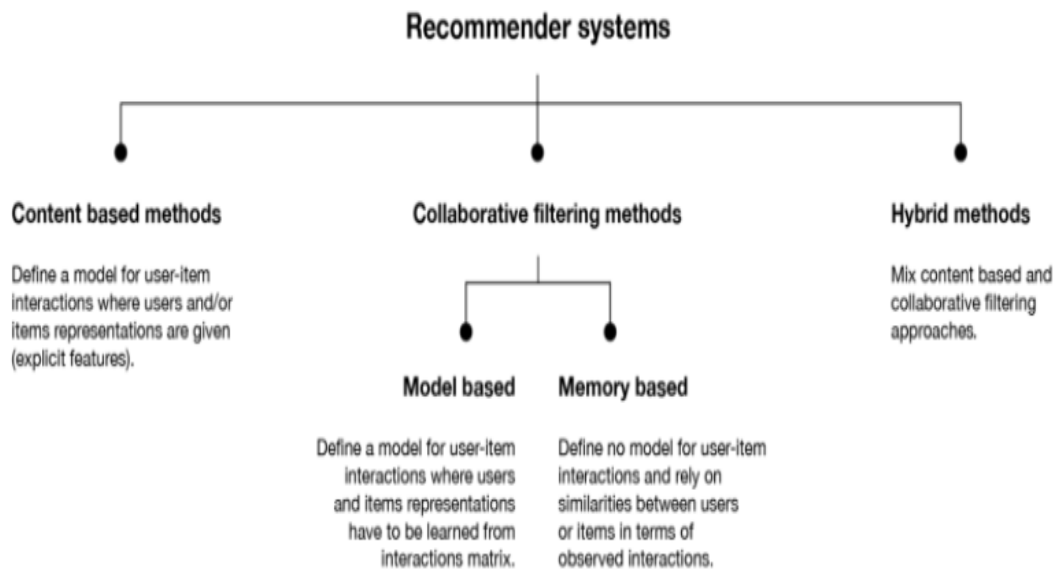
Recommender systems

Content based methods

Define a model for user-item interactions where users and/or items representations are given (explicit features).

Collaborative filtering methods

Model based

Define a model for user-item interactions where users and items representations have to be learned from interactions matrix.

Memory based

Define no model for user-item interactions and rely on similarities between users or items in terms of observed interactions.

Hybrid methods

Mix content based and collaborative filtering approaches.